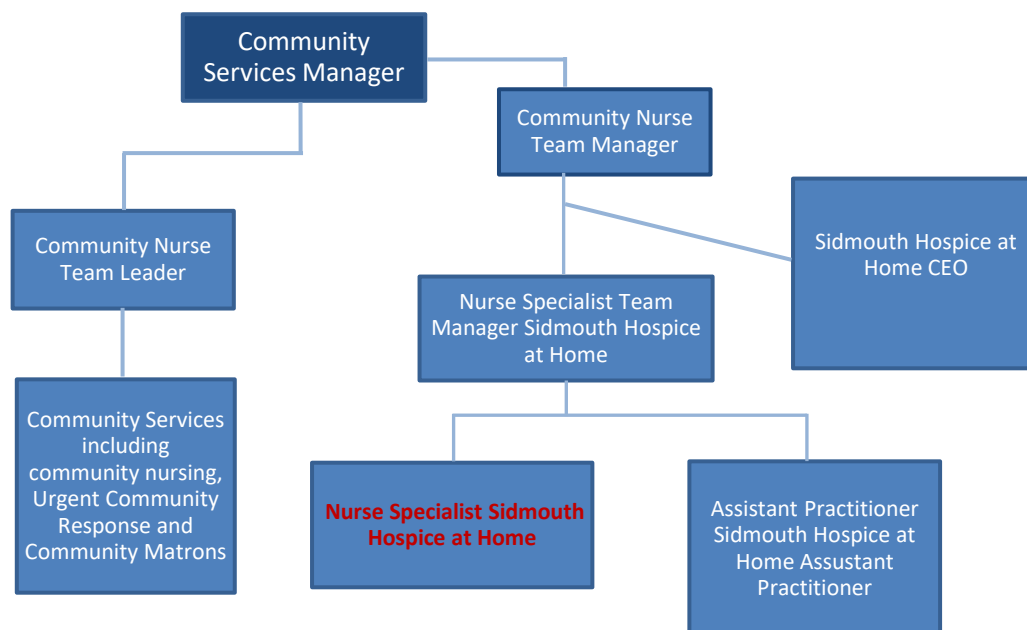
Community Services Manager

Community Nurse Team Manager

Community Nurse Team Leader

Sidmouth Hospice at Home CEO

Nurse Specialist Team Manager Sidmouth Hospice at Home

Community Services including community nursing, Urgent Community Response and Community Matrons

Nurse Specialist Sidmouth Hospice at Home

Assistant Practitioner Sidmouth Hospice at Home Assustant Practitioner